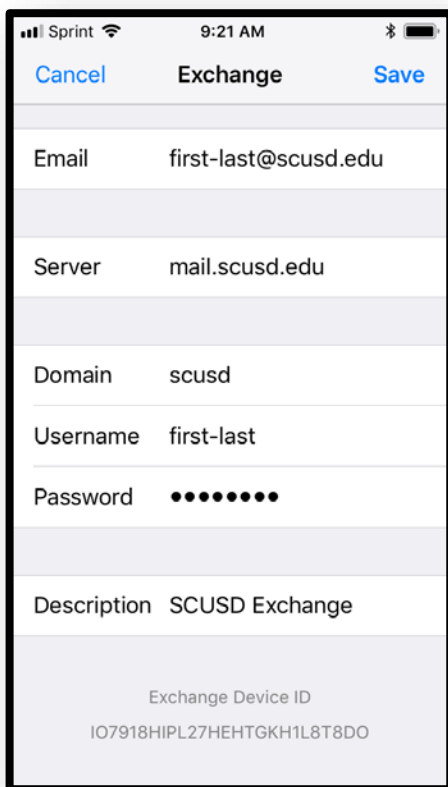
Sprint 9:21 AM

Cancel Exchange Save

Email first-last@scusd.edu

Server mail.scusd.edu

Domain scusd

Username first-last

Password ••••••••

Description SCUSD Exchange

Exchange Device ID

IO7918HIPL27HEHTGKH1L8T8DO